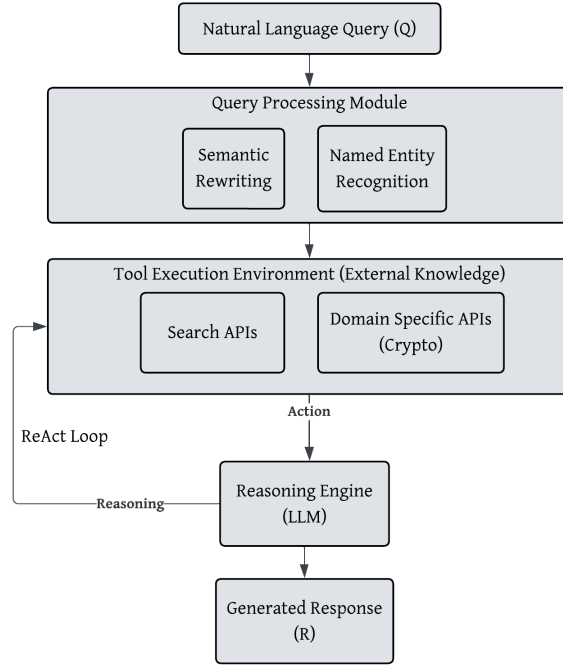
Natural Language Query (Q)

Query Processing Module

Semantic Rewriting

Named Entity Recognition

Tool Execution Environment (External Knowledge)

Search APIs

Domain Specific APIs (Crypto)

Action

ReAct Loop

Reasoning

Reasoning Engine (LLM)

Generated Response (R)